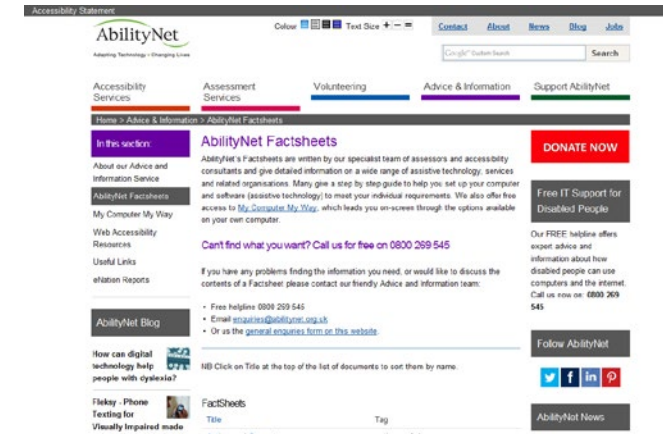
Accessibility Statement

AbilityNet
Adapting Technology • Changing Lives

Colour Text Size + − =

Contact About News Blog Jobs

Google Custom Search Search

Accessibility Services
Assessment Services
Volunteering
Advice & Information
Support AbilityNet

Home > Advice & Information > AbilityNet Factsheets

In this section:
About our Advice and Information Service
AbilityNet Factsheets
My Computer My Way
Web Accessibility Resources
Useful Links
eNation Reports

AbilityNet Blog

How can digital technology help people with dyslexia?

Fleksy - Phone Texting for Visually Impaired made

AbilityNet Factsheets

AbilityNet's Factsheets are written by our specialist team of assessors and accessibility consultants and give detailed information on a wide range of assistive technology, services and related organisations. Many give a step by step guide to help you set up your computer and software (assistive technology) to meet your individual requirements. We also offer free access to My Computer My Way, which leads you on-screen through the options available on your own computer.

Can't find what you want? Call us for free on 0800 269 545

If you have any problems finding the information you need, or would like to discuss the contents of a Factsheet please contact our friendly Advice and Information team:

• Free helpline 0800 269 545
• Email enquiries@abilitynet.org.uk
• Or us the general enquiries form on this website.

NB Click on Title at the top of the list of documents to sort them by name.

FactSheets
Title Tag

DONATE NOW

Free IT Support for Disabled People

Our FREE helpline offers expert advice and information about how disabled people can use computers and the internet. Call us now on: 0800 269 545

Follow AbilityNet

AbilityNet News